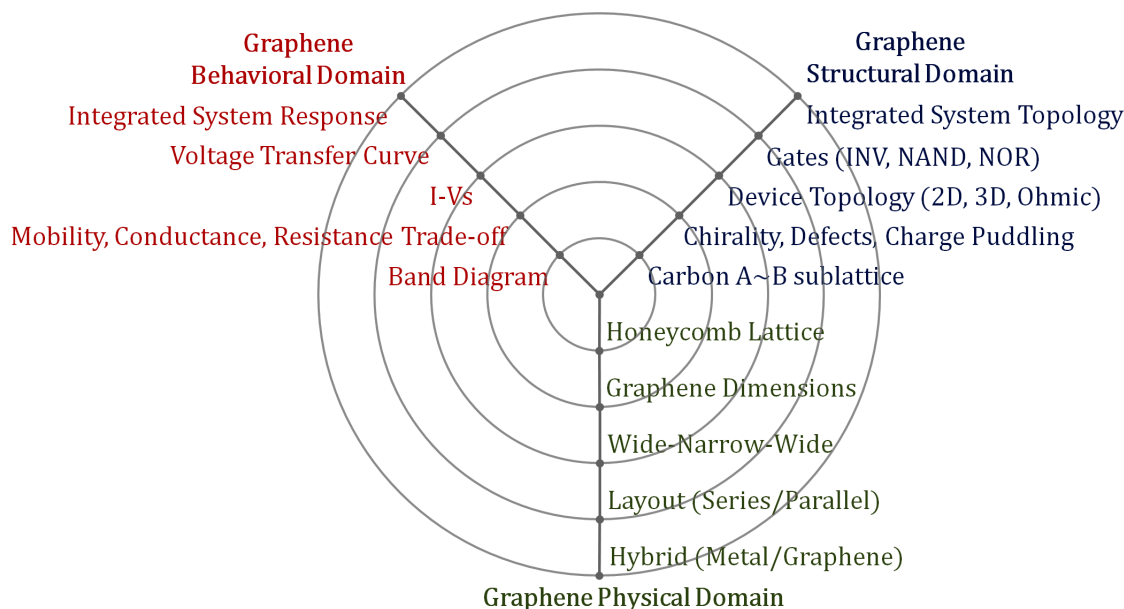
Graphene Behavioral Domain

Integrated System Response

Voltage Transfer Curve

I-Vs

Mobility, Conductance, Resistance Trade-off

Band Diagram

Graphene Structural Domain

Integrated System Topology

Gates (INV, NAND, NOR)

Device Topology (2D, 3D, Ohmic)

Chirality, Defects, Charge Puddling

Carbon A~B sublattice

Honeycomb Lattice

Graphene Dimensions

Wide-Narrow-Wide

Layout (Series/Parallel)

Hybrid (Metal/Graphene)

Graphene Physical Domain